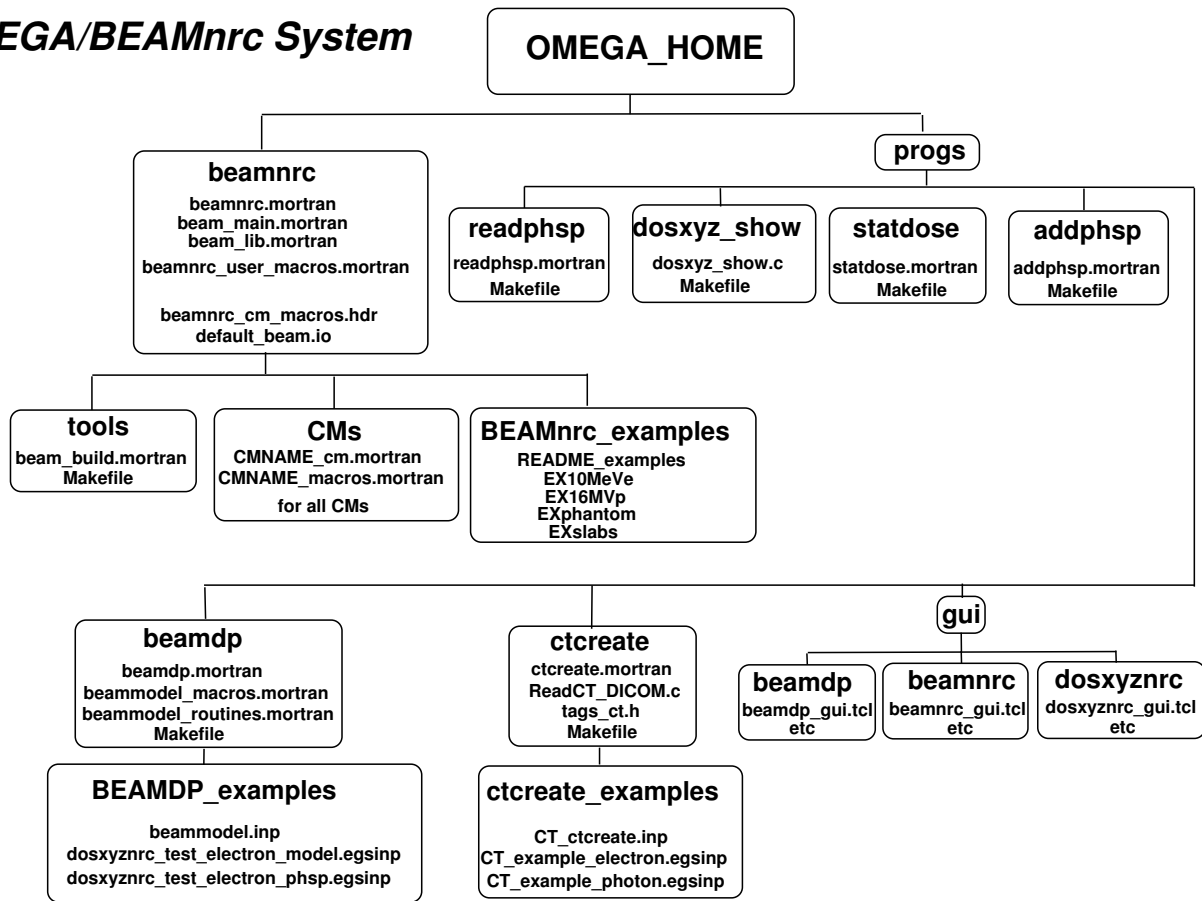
EGA/BEAMnrc System

OMEGA_HOME

beamnrc
beamnrc.mortran
beam_main.mortran
beam_lib.mortran
beamnrc_user_macros.mortran
beamnrc_cm_macros.hdr
default_beam.io

progs

readphsp
readphsp.mortran
Makefile

dosxyz_show
dosxyz_show.c
Makefile

statdose
statdose.mortran
Makefile

addphsp
addphsp.mortran
Makefile

tools
beam_build.mortran
Makefile

CMs
CMNAME_cm.mortran
CMNAME_macros.mortran
for all CMs

BEAMnrc_examples
README_examples
EX10MeVe
EX16MVp
EXphantom
EXslabs

gui

beamdp
beamdp.mortran
beammodel_macros.mortran
beammodel_routines.mortran
Makefile

ctcreate
ctcreate.mortran
ReadCT_DICOM.c
tags_ct.h
Makefile

beamdp
beamdp_gui.tcl
etc

beamnrc
beamnrc_gui.tcl
etc

dosxyznrc
dosxyznrc_gui.tcl
etc

BEAMDP_examples
beammodel.inp
dosxyznrc_test_electron_model.egsinp
dosxyznrc_test_electron_phsp.egsinp

ctcreate_examples
CT_ctcreate.inp
CT_example_electron.egsinp
CT_example_photon.egsinp